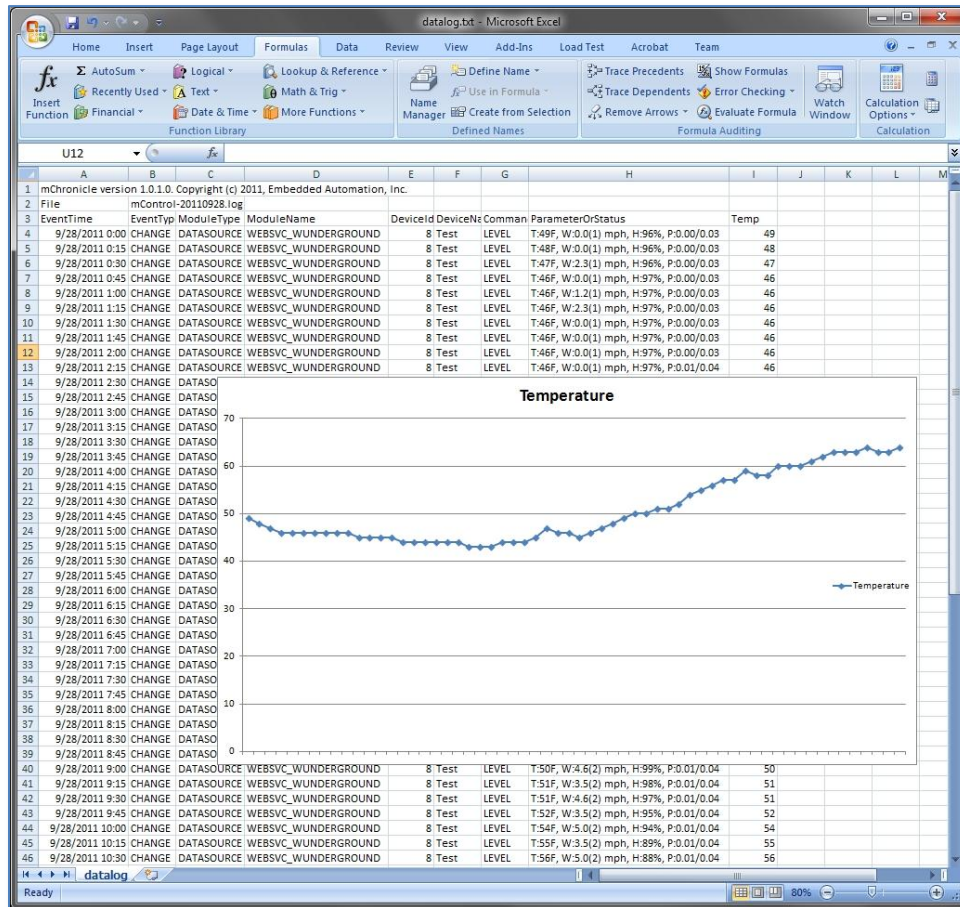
datalog.txt - Microsoft Excel

Home Insert Page Layout Formulas Data Review View Add-Ins Load Test Acrobat Team

Insert Function
Σ AutoSum
Recently Used
Financial
Logical
Text
Date & Time
Lookup & Reference
Math & Trig
More Functions
Function Library
Name Manager
Define Name
Use in Formula
Create from Selection
Defined Names
Trace Precedents
Trace Dependents
Remove Arrows
Show Formulas
Error Checking
Evaluate Formula
Formula Auditing
Watch Window
Calculation Options
Calculation

U12 $f_x$

| | A | B | C | D | E | F | G | H | I | J | K | L | M |
|---|---|---|---|---|---|---|---|---|---|---|---|---|---|
| 1 | mChronicle version 1.0.1.0. Copyright (c) 2011, Embedded Automation, Inc. | | | | | | | | | | | | |
| 2 | File | mControl-20110928.log | | | | | | | | | | | |
| 3 | EventTime | EventTyp | ModuleType | ModuleName | DeviceId | DeviceNa | Comman | ParameterOrStatus | Temp | | | | |
| 4 | 9/28/2011 0:00 | CHANGE | DATASOURCE | WEBSVC_WUNDERGROUND | 8 | Test | LEVEL | T:49F, W:0.0(1) mph, H:96%, P:0.00/0.03 | 49 | | | | |
| 5 | 9/28/2011 0:15 | CHANGE | DATASOURCE | WEBSVC_WUNDERGROUND | 8 | Test | LEVEL | T:48F, W:0.0(1) mph, H:96%, P:0.00/0.03 | 48 | | | | |
| 6 | 9/28/2011 0:30 | CHANGE | DATASOURCE | WEBSVC_WUNDERGROUND | 8 | Test | LEVEL | T:47F, W:2.3(1) mph, H:96%, P:0.00/0.03 | 47 | | | | |
| 7 | 9/28/2011 0:45 | CHANGE | DATASOURCE | WEBSVC_WUNDERGROUND | 8 | Test | LEVEL | T:46F, W:0.0(1) mph, H:97%, P:0.00/0.03 | 46 | | | | |
| 8 | 9/28/2011 1:00 | CHANGE | DATASOURCE | WEBSVC_WUNDERGROUND | 8 | Test | LEVEL | T:46F, W:1.2(1) mph, H:97%, P:0.00/0.03 | 46 | | | | |
| 9 | 9/28/2011 1:15 | CHANGE | DATASOURCE | WEBSVC_WUNDERGROUND | 8 | Test | LEVEL | T:46F, W:2.3(1) mph, H:97%, P:0.00/0.03 | 46 | | | | |
| 10 | 9/28/2011 1:30 | CHANGE | DATASOURCE | WEBSVC_WUNDERGROUND | 8 | Test | LEVEL | T:46F, W:0.0(1) mph, H:97%, P:0.00/0.03 | 46 | | | | |
| 11 | 9/28/2011 1:45 | CHANGE | DATASOURCE | WEBSVC_WUNDERGROUND | 8 | Test | LEVEL | T:46F, W:0.0(1) mph, H:97%, P:0.00/0.03 | 46 | | | | |
| 12 | 9/28/2011 2:00 | CHANGE | DATASOURCE | WEBSVC_WUNDERGROUND | 8 | Test | LEVEL | T:46F, W:0.0(1) mph, H:97%, P:0.00/0.03 | 46 | | | | |
| 13 | 9/28/2011 2:15 | CHANGE | DATASOURCE | WEBSVC_WUNDERGROUND | 8 | Test | LEVEL | T:46F, W:0.0(1) mph, H:97%, P:0.01/0.04 | 46 | | | | |
| 14 | 9/28/2011 2:30 | CHANGE | DATASO | | | | | | | | | | |
| 15 | 9/28/2011 2:45 | CHANGE | DATASO | | | | | | | | | | |
| 16 | 9/28/2011 3:00 | CHANGE | DATASO | | | | | | | | | | |
| 17 | 9/28/2011 3:15 | CHANGE | DATASO | | | | | | | | | | |
| 18 | 9/28/2011 3:30 | CHANGE | DATASO | | | | | | | | | | |
| 19 | 9/28/2011 3:45 | CHANGE | DATASO | | | | | | | | | | |
| 20 | 9/28/2011 4:00 | CHANGE | DATASO | | | | | | | | | | |
| 21 | 9/28/2011 4:15 | CHANGE | DATASO | | | | | | | | | | |
| 22 | 9/28/2011 4:30 | CHANGE | DATASO | | | | | | | | | | |
| 23 | 9/28/2011 4:45 | CHANGE | DATASO | | | | | | | | | | |
| 24 | 9/28/2011 5:00 | CHANGE | DATASO | | | | | | | | | | |
| 25 | 9/28/2011 5:15 | CHANGE | DATASO | | | | | | | | | | |
| 26 | 9/28/2011 5:30 | CHANGE | DATASO | | | | | | | | | | |
| 27 | 9/28/2011 5:45 | CHANGE | DATASO | | | | | | | | | | |
| 28 | 9/28/2011 6:00 | CHANGE | DATASO | | | | | | | | | | |
| 29 | 9/28/2011 6:15 | CHANGE | DATASO | | | | | | | | | | |
| 30 | 9/28/2011 6:30 | CHANGE | DATASO | | | | | | | | | | |
| 31 | 9/28/2011 6:45 | CHANGE | DATASO | | | | | | | | | | |
| 32 | 9/28/2011 7:00 | CHANGE | DATASO | | | | | | | | | | |
| 33 | 9/28/2011 7:15 | CHANGE | DATASO | | | | | | | | | | |
| 34 | 9/28/2011 7:30 | CHANGE | DATASO | | | | | | | | | | |
| 35 | 9/28/2011 7:45 | CHANGE | DATASO | | | | | | | | | | |
| 36 | 9/28/2011 8:00 | CHANGE | DATASO | | | | | | | | | | |
| 37 | 9/28/2011 8:15 | CHANGE | DATASO | | | | | | | | | | |
| 38 | 9/28/2011 8:30 | CHANGE | DATASO | | | | | | | | | | |
| 39 | 9/28/2011 8:45 | CHANGE | DATASO | | | | | | | | | | |
| 40 | 9/28/2011 9:00 | CHANGE | DATASOURCE | WEBSVC_WUNDERGROUND | 8 | Test | LEVEL | T:50F, W:4.6(2) mph, H:99%, P:0.01/0.04 | 50 | | | | |
| 41 | 9/28/2011 9:15 | CHANGE | DATASOURCE | WEBSVC_WUNDERGROUND | 8 | Test | LEVEL | T:51F, W:3.5(2) mph, H:98%, P:0.01/0.04 | 51 | | | | |
| 42 | 9/28/2011 9:30 | CHANGE | DATASOURCE | WEBSVC_WUNDERGROUND | 8 | Test | LEVEL | T:51F, W:4.6(2) mph, H:97%, P:0.01/0.04 | 51 | | | | |
| 43 | 9/28/2011 9:45 | CHANGE | DATASOURCE | WEBSVC_WUNDERGROUND | 8 | Test | LEVEL | T:52F, W:3.5(2) mph, H:95%, P:0.01/0.04 | 52 | | | | |
| 44 | 9/28/2011 10:00 | CHANGE | DATASOURCE | WEBSVC_WUNDERGROUND | 8 | Test | LEVEL | T:54F, W:5.0(2) mph, H:94%, P:0.01/0.04 | 54 | | | | |
| 45 | 9/28/2011 10:15 | CHANGE | DATASOURCE | WEBSVC_WUNDERGROUND | 8 | Test | LEVEL | T:55F, W:3.5(2) mph, H:89%, P:0.01/0.04 | 55 | | | | |
| 46 | 9/28/2011 10:30 | CHANGE | DATASOURCE | WEBSVC_WUNDERGROUND | 8 | Test | LEVEL | T:56F, W:5.0(2) mph, H:88%, P:0.01/0.04 | 56 | | | | |

Temperature
70
60
50
40
30
20
10
0
Temperature

datalog
Ready
80%